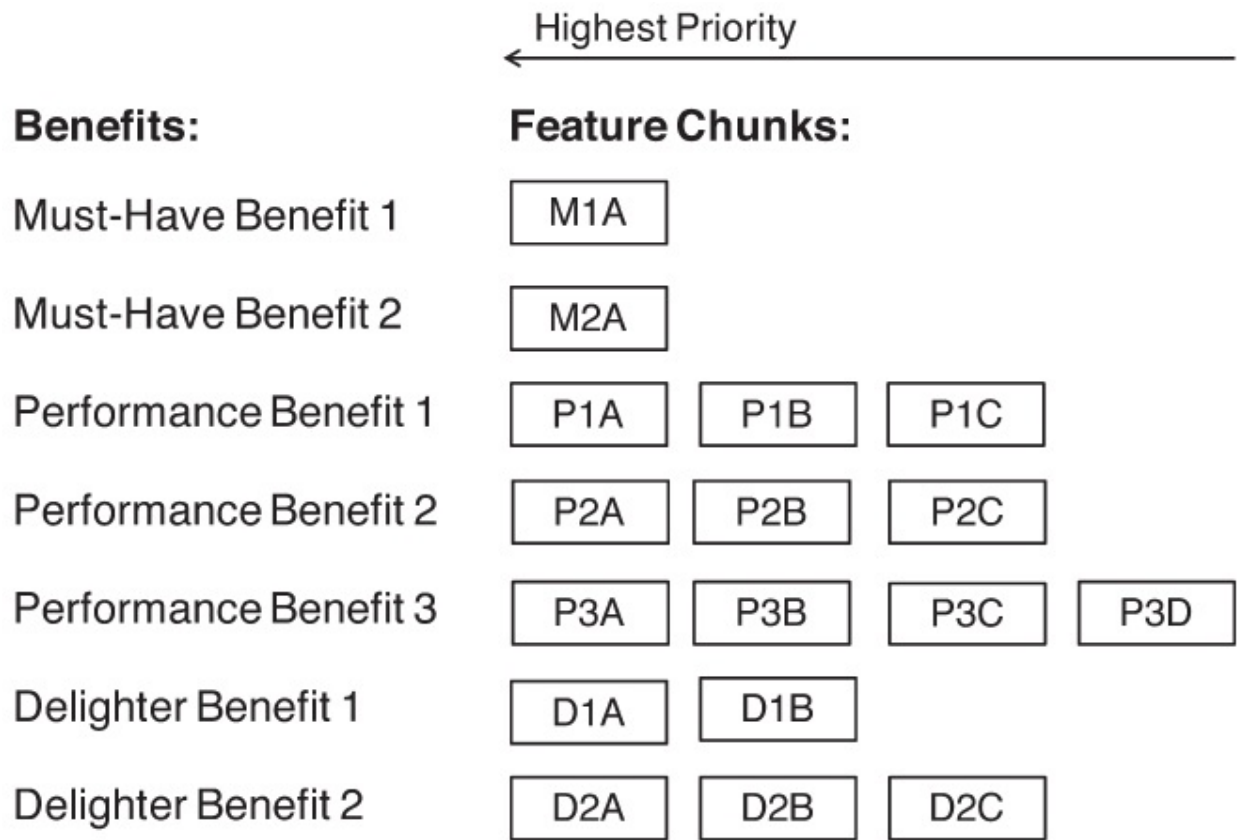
Highest Priority

Benefits:

Feature Chunks:

Must-Have Benefit 1 M1A

Must-Have Benefit 2 M2A

Performance Benefit 1 P1A P1B P1C

Performance Benefit 2 P2A P2B P2C

Performance Benefit 3 P3A P3B P3C P3D

Delighter Benefit 1 D1A D1B

Delighter Benefit 2 D2A D2B D2C